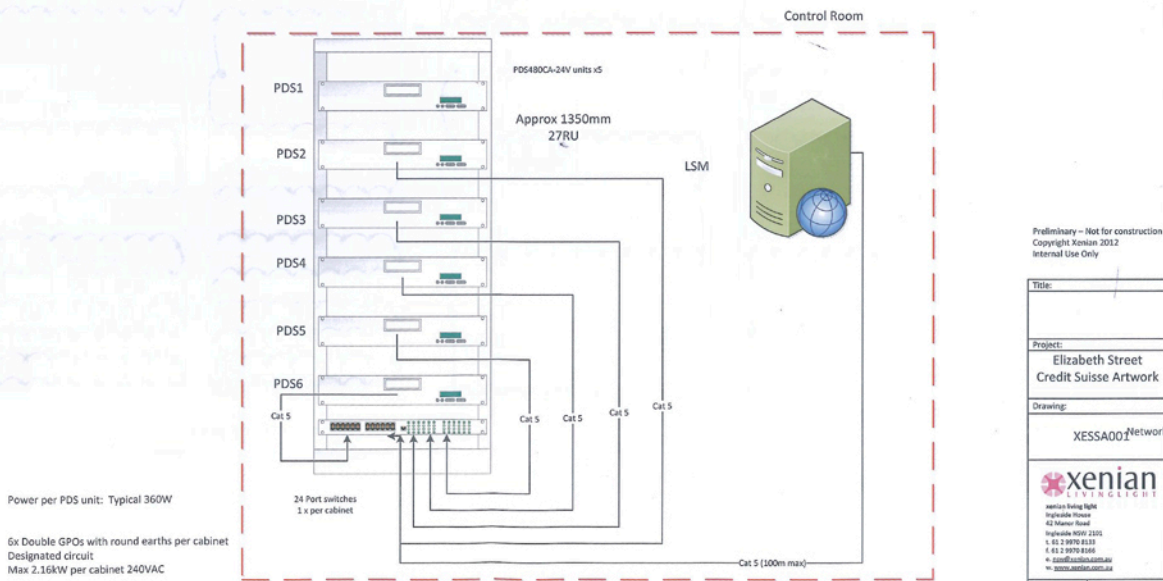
Control Room

PDS480CA-24V units x5

PDS1

PDS2

PDS3

PDS4

PDS5

PDS6

Approx 1350mm
27RU

LSM

Cat 5

Cat 5

Cat 5

Cat 5

Cat 5

24 Port switches
1 x per cabinet

Cat 5 (100m max)

Power per PDS unit: Typical 360W

6x Double GPOs with round earths per cabinet
Designated circuit
Max 2.16kW per cabinet 240VAC

Preliminary – Not for construction
Copyright Xenian 2012
Internal Use Only

Title:

Project:
Elizabeth Street
Credit Suisse Artwork

Drawing:
XESSA001 Networ

xenian
LIVINGLIGHT

xenian living light
Ingleside House
42 Manor Road
Ingleside NSW 2101
t. 61 2 9970 8133
f. 61 2 9970 8166
e. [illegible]@xenian.com.au
w. www.xenian.com.au